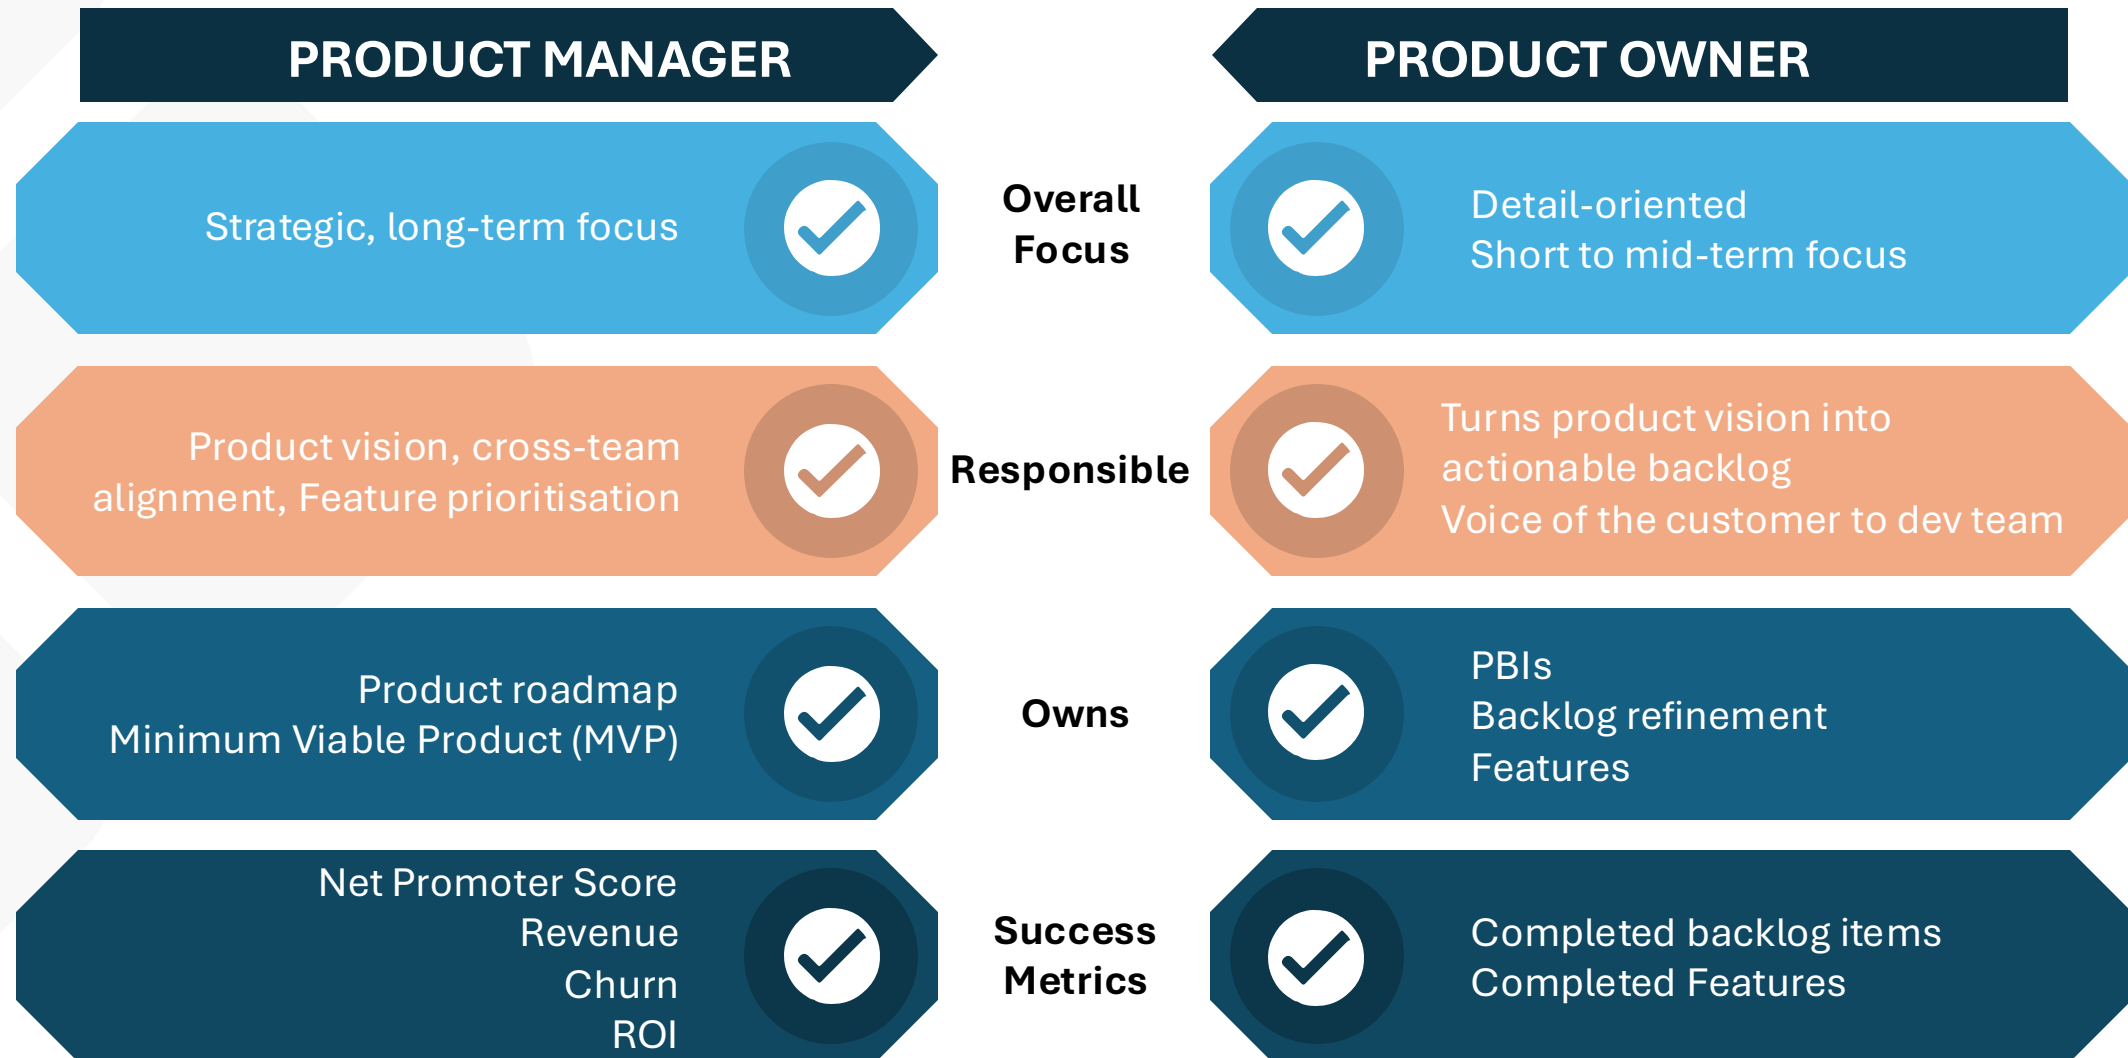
PRODUCT MANAGER

PRODUCT OWNER

Strategic, long-term focus

Overall Focus

Detail-oriented
Short to mid-term focus

Product vision, cross-team alignment, Feature prioritisation

Responsible

Turns product vision into actionable backlog
Voice of the customer to dev team

Product roadmap
Minimum Viable Product (MVP)

Owns

PBIs
Backlog refinement
Features

Net Promoter Score
Revenue
Churn
ROI

Success Metrics

Completed backlog items
Completed Features